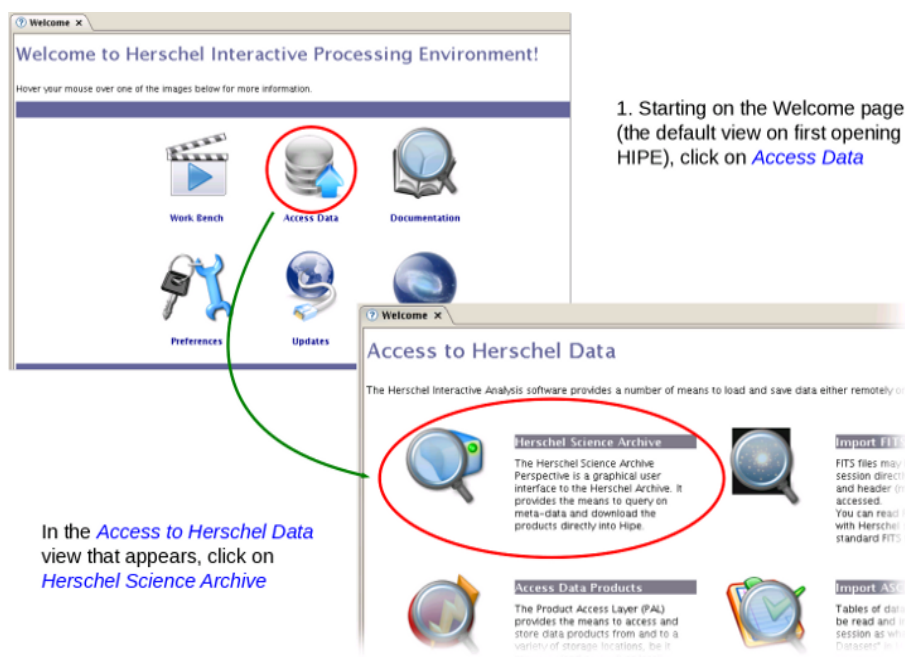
Welcome ×

Welcome to Herschel Interactive Processing Environment!

Hover your mouse over one of the images below for more information.

Work Bench

Access Data

Documentation

Preferences

Updates

1. Starting on the Welcome page (the default view on first opening HIPE), click on *Access Data*

Welcome ×

Access to Herschel Data

The Herschel Interactive Analysis software provides a number of means to load and save data either remotely o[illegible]

Herschel Science Archive

The Herschel Science Archive Perspective is a graphical user interface to the Herschel Archive. It provides the means to query on meta-data and download the products directly into Hipe.

Import FIT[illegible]

FITS files may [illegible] session direct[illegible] and header (r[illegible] accessed. You can read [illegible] with Herschel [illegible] standard FITS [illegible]

Access Data Products

The Product Access Layer (PAL) provides the means to access and store data products from and to a variety of storage locations, be it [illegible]

Import ASC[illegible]

Tables of data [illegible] be read and i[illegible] session as wh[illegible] Datasets" in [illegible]

In the *Access to Herschel Data* view that appears, click on *Herschel Science Archive*